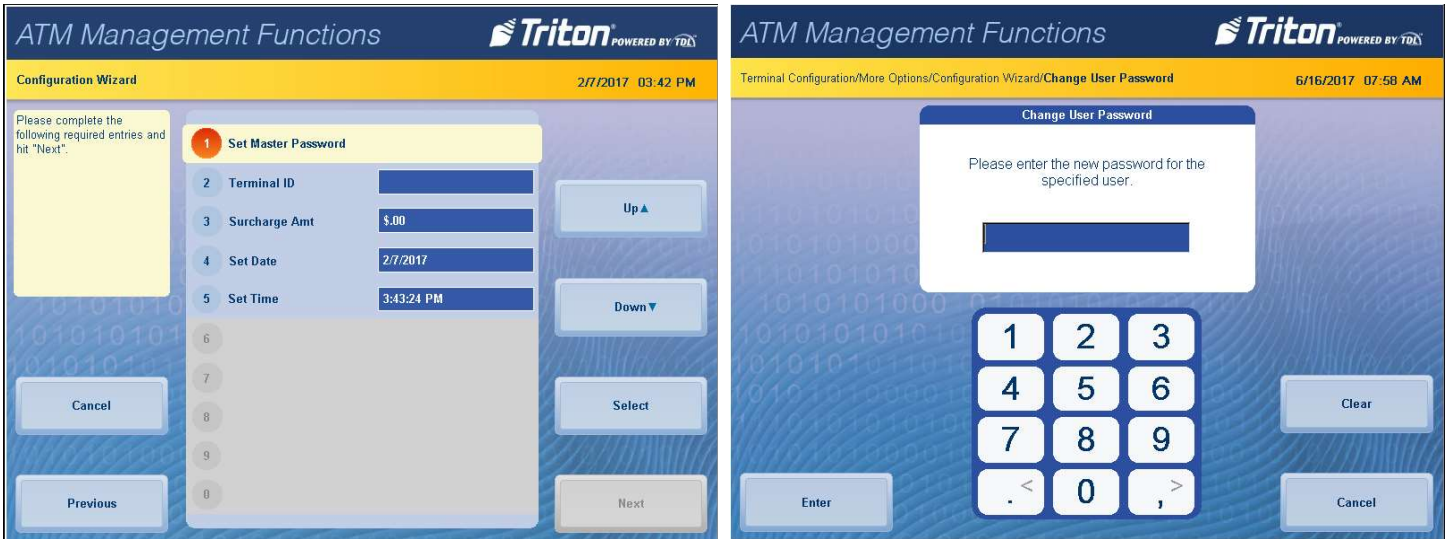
ATM Management Functions

Triton POWERED BY TDX

Configuration Wizard

2/7/2017 03:42 PM

Please complete the following required entries and hit "Next".

1 Set Master Password

2 Terminal ID

3 Surcharge Amt $.00

4 Set Date 2/7/2017

5 Set Time 3:43:24 PM

6

7

8

9

0

Up▲

Down▼

Cancel

Select

Previous

Next

ATM Management Functions

Triton POWERED BY TDX

Terminal Configuration/More Options/Configuration Wizard/Change User Password

6/16/2017 07:58 AM

Change User Password

Please enter the new password for the specified user.

1 2 3

4 5 6

7 8 9

. < 0 , >

Clear

Enter

Cancel